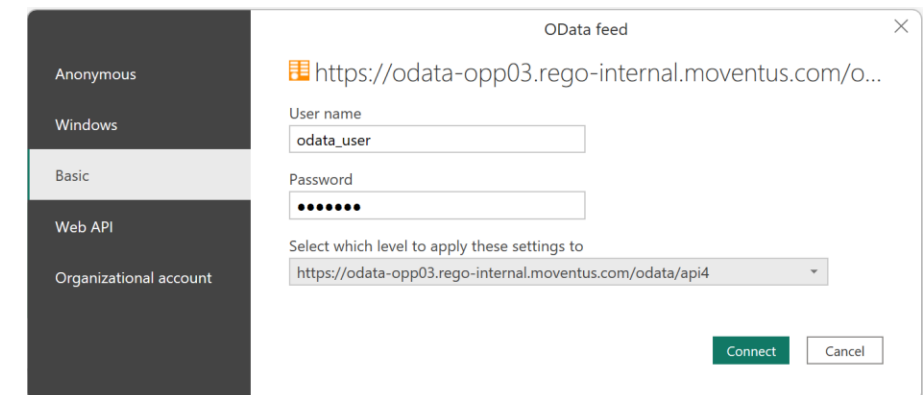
OData feed

Anonymous

Windows

Basic

Web API

Organizational account

https://odata-opp03.rego-internal.moventus.com/o...

User name

odata_user

Password

•••••••

Select which level to apply these settings to

https://odata-opp03.rego-internal.moventus.com/odata/api4

Connect

Cancel